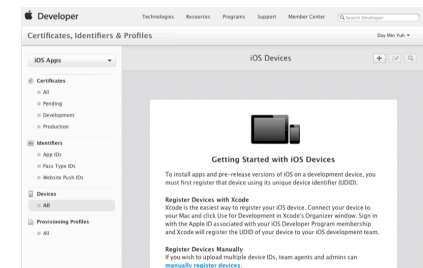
Developer
Technologies Resources Programs Support Member Center
Search Developer

Certificates, Identifiers & Profiles
Day Mio Yuk

iOS Apps

Certificates
All
Pending
Development
Production

Identifiers
App IDs
Pass Type IDs
Website Push IDs

Devices
All

Provisioning Profiles
All

iOS Devices

Getting Started with iOS Devices

To install apps and pre-release versions of iOS on a development device, you must first register that device using its unique device identifier (UDID).

Register Devices with Xcode
Xcode is the easiest way to register your iOS device. Connect your device to your Mac and click Use for Development in Xcode's Organizer window. Sign in with the Apple ID associated with your iOS Developer Program membership and Xcode will register the UDID of your device to your iOS development team.

Register Devices Manually
If you wish to upload multiple device IDs, team agents and admins can manually register devices.